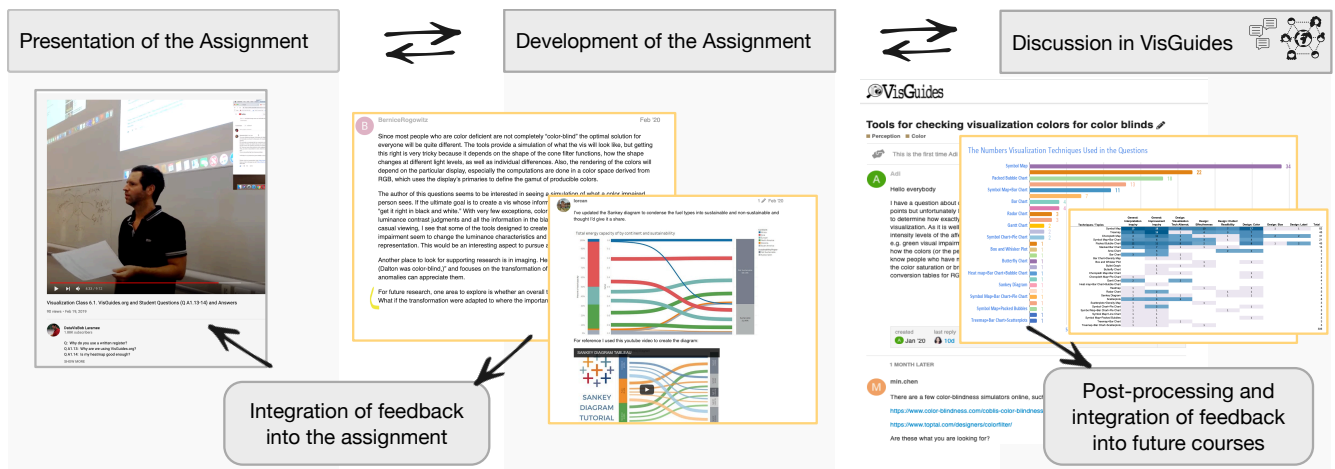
Presentation of the Assignment

Development of the Assignment

Discussion in VisGuides

Visualization Class 6.1. VisGuides.org and Student Questions (Q.A1.13-14) and Answers

BerniceRogowitz

Feb '20

Since most people who are color deficient are not completely "color-blind" the optimal solution for everyone will be quite different. The tools provide a simulation of what the vis will look like, but getting this right is very tricky because it depends on the shape of the cone filter functions, how the shape changes at different light levels, as well as individual differences. Also, the rendering of the colors will depend on the particular display, especially the computations are done in a color space derived from RGB, which uses the display's primaries to define the gamut of producible colors.

The author of this questions seems to be interested in seeing a simulation of what a color impaired person sees. If the ultimate goal is to create a vis whose inform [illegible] "get it right in black and white." With very few exceptions, col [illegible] luminance contrast judgments and all the information in the bla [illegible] casual viewing, I see that some of the tools designed to create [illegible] impairment seem to change the luminance characteristics and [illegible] representation. This would be an interesting aspect to pursue a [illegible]

Another place to look for supporting research is in imaging. He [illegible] (Dalton was color-blind,)" and focuses on the transformation of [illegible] anomalies can appreciate them.

For future research, one area to explore is whether an overall t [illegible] What if the transformation were adapted to where the importan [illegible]

I've updated the Sankey diagram to condense the fuel types into sustainable and non-sustainable and thought I'd give it a share.

For reference I used this youtube video to create the diagram:

SANKEY DIAGRAM TUTORIAL

Integration of feedback into the assignment

VisGuides

Tools for checking visualization colors for color blinds

Perception Color

This is the first time Adi

A Adi

Hello everybody

I have a question about c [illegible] points but unfortunately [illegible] to determine how exactly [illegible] visualization. As it is well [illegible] intensity levels of the aff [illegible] e.g. green visual impairm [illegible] how the colors (or the pe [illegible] know people who have m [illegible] the color saturation or br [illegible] conversion tables for RG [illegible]

The Numbers Visualization Techniques Used in the Questions

Symbol Map
Packed Bubble Chart
Symbol Map+Bar Chart
Bar Chart
Radar Chart
Line Chart
Gantt Chart
Symbol Chart+Pie Chart
Box and Whisker Plot
Butterfly Chart
Heat map+Bar Chart+Bubble Chart
Sankey Diagram
Symbol Map+Bar Chart+Pie Chart
Symbol Map+Packed Bubbles
Treemap+Bar Chart+Scatterplot

34
23
13
11

created Jan '20
last reply 100

1 MONTH LATER

M min.chen

There are a few color-blindness simulators online, suc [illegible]

https://www.color-blindness.com/coblis-color-blindness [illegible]

https://www.toptal.com/designers/colorfilter/

Are these what you are looking for?

Post-processing and integration of feedback into future courses